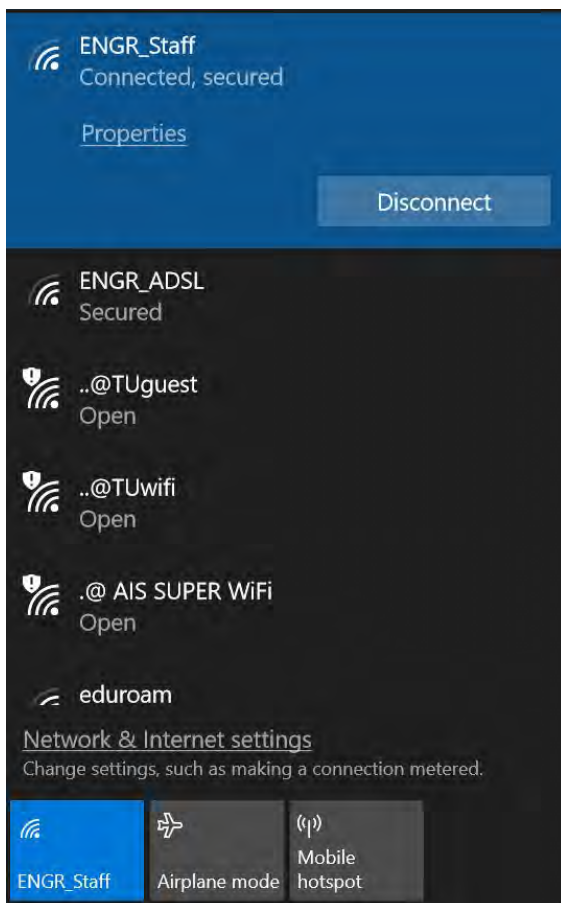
ENGR_Staff
Connected, secured

Properties

Disconnect

ENGR_ADSL
Secured

..@TUguest
Open

..@TUwifi
Open

.@ AIS SUPER WiFi
Open

eduroam

Network & Internet settings
Change settings, such as making a connection metered.

ENGR_Staff

Airplane mode

Mobile hotspot